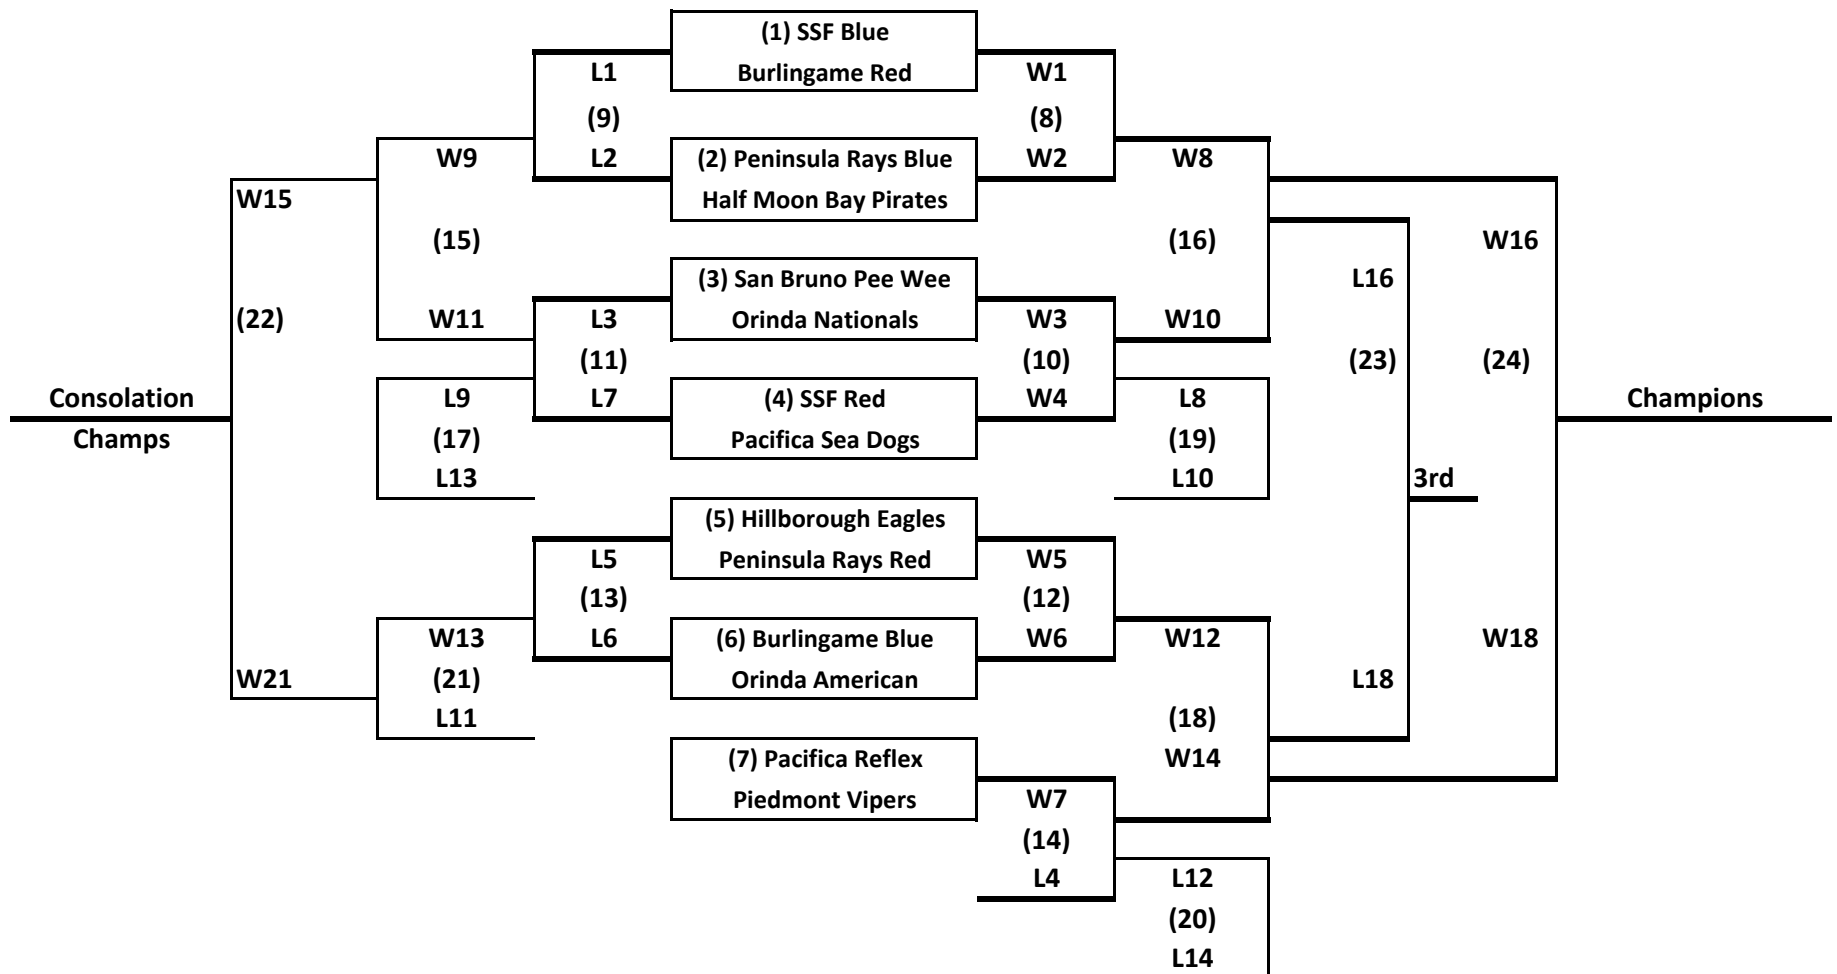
(1) SSF Blue
Burlingame Red

L1
(9)
L2

W1
(8)
W2

(2) Peninsula Rays Blue
Half Moon Bay Pirates

W9
(15)
W11

W8
(16)
W10

W15
(22)
W21

(3) San Bruno Pee Wee
Orinda Nationals

L3
(11)
L7

W3
(10)
W4

W16
(24)
W18

L16
(23)
L18

Consolation Champs

Champions

(4) SSF Red
Pacifica Sea Dogs

L9
(17)
L13

L8
(19)
L10

3rd

(5) Hillborough Eagles
Peninsula Rays Red

L5
(13)
L6

W5
(12)
W6

(6) Burlingame Blue
Orinda American

W13
(21)
L11

W12
(18)
W14

(7) Pacifica Reflex
Piedmont Vipers

W7
(14)
L4

L12
(20)
L14